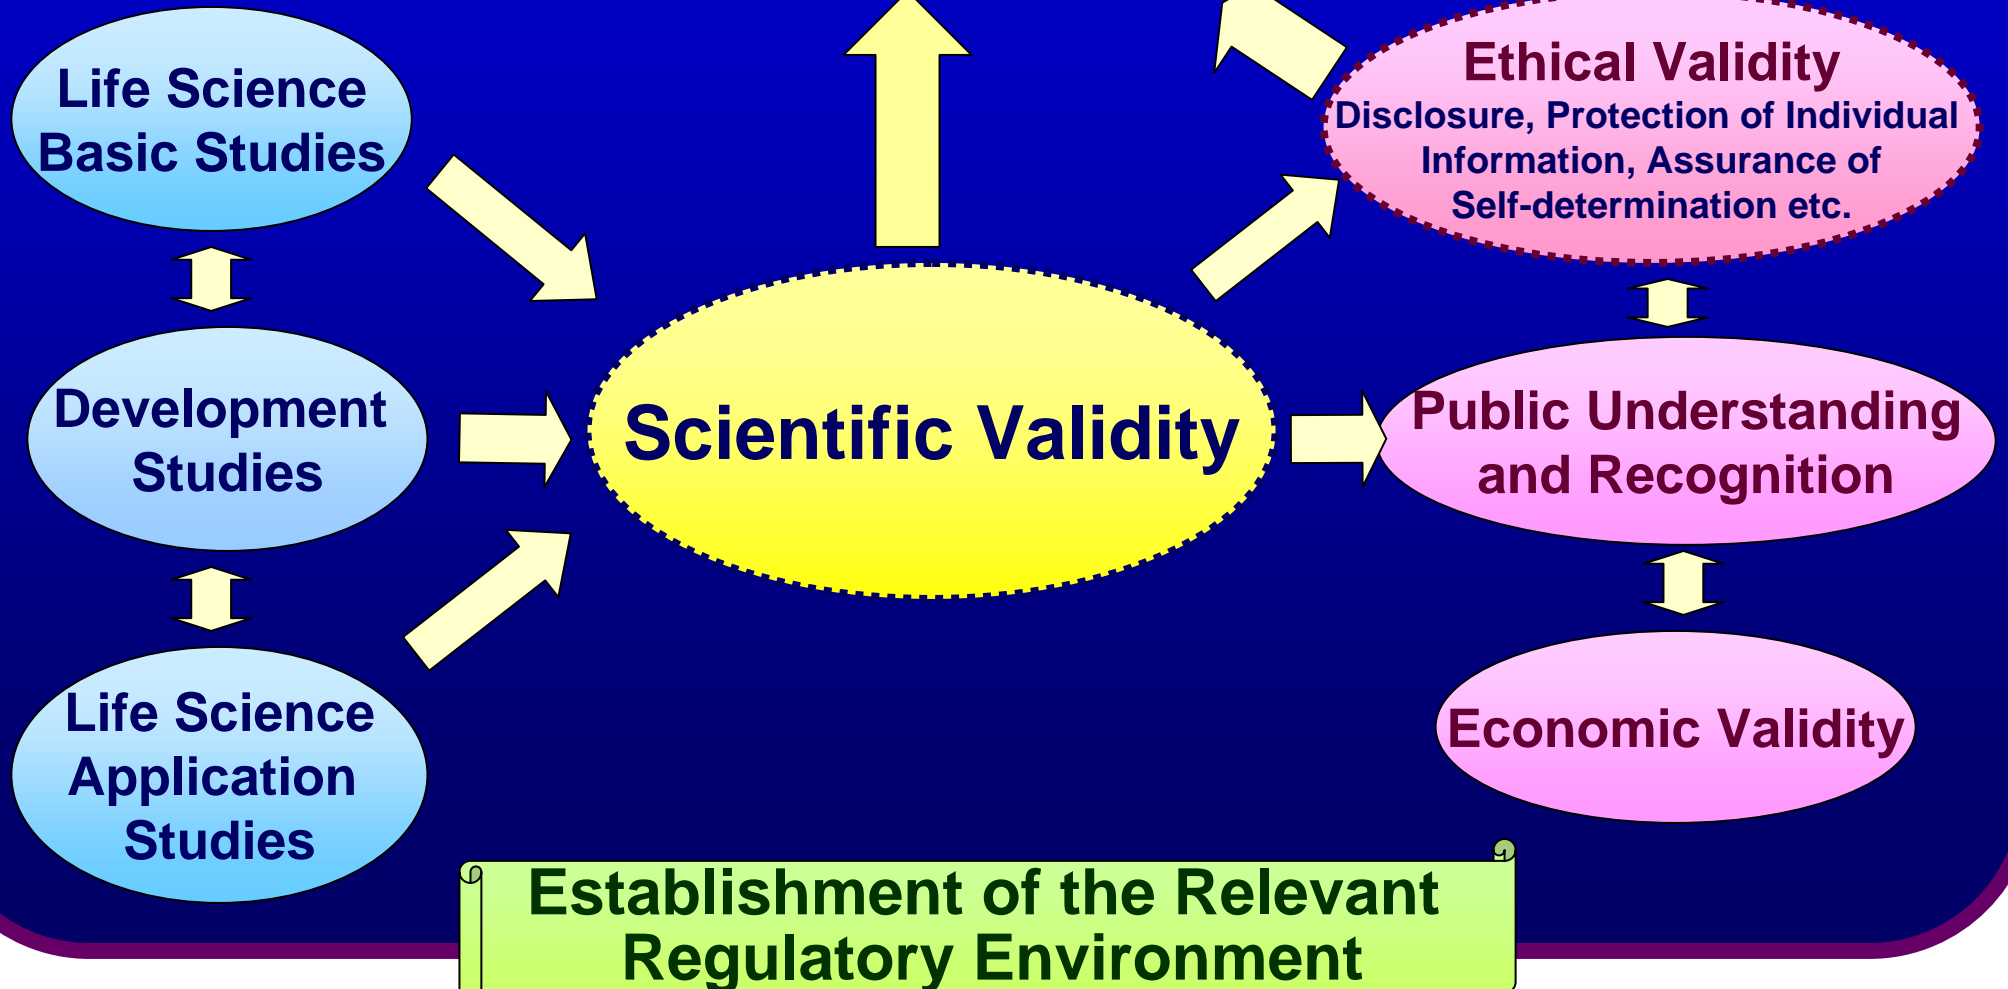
Life Science Basic Studies

Development Studies

Life Science Application Studies

Scientific Validity

Ethical Validity
Disclosure, Protection of Individual Information, Assurance of Self-determination etc.

Public Understanding and Recognition

Economic Validity

Establishment of the Relevant Regulatory Environment